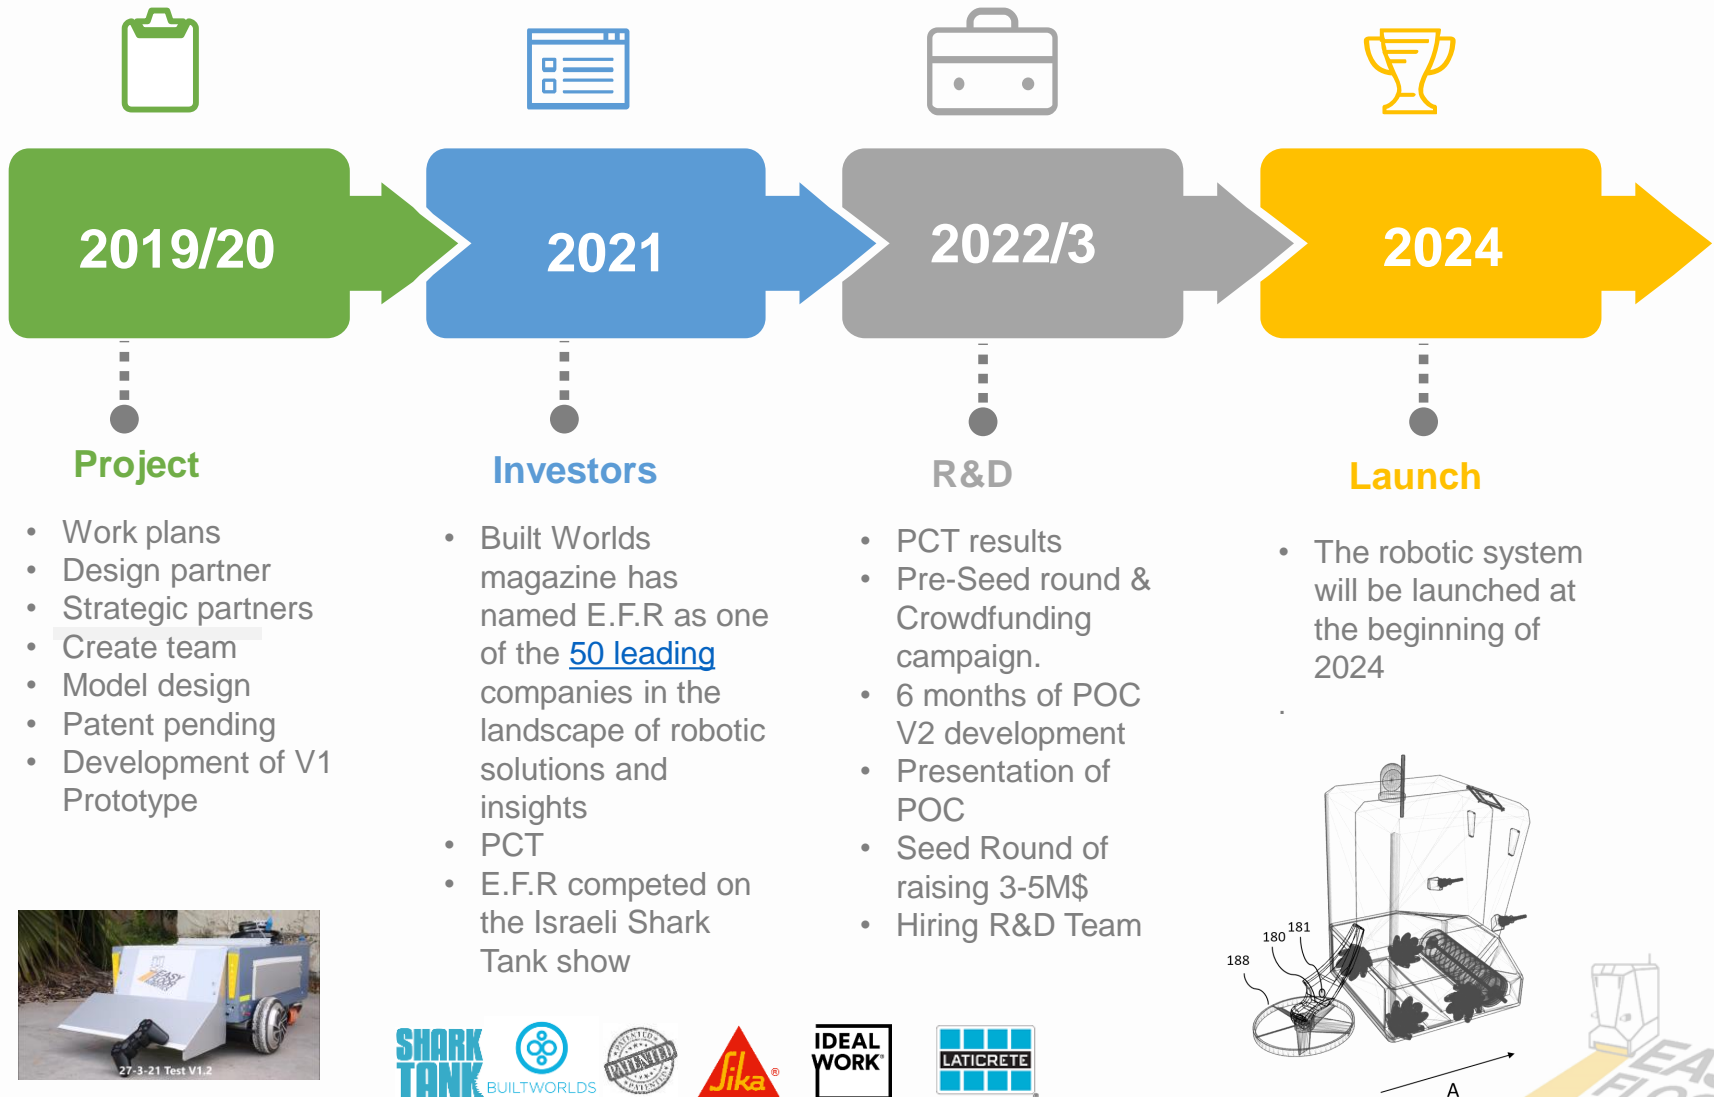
2019/20

2021

2022/3

2024

Project

- Work plans
- Design partner
- Strategic partners
- Create team
- Model design
- Patent pending
- Development of V1 Prototype

27-3-21 Test V1.2

Investors

- Built Worlds magazine has named E.F.R as one of the 50 leading companies in the landscape of robotic solutions and insights
- PCT
- E.F.R competed on the Israeli Shark Tank show

R&D

- PCT results
- Pre-Seed round & Crowdfunding campaign.
- 6 months of POC V2 development
- Presentation of POC
- Seed Round of raising 3-5M$
- Hiring R&D Team

Launch

- The robotic system will be launched at the beginning of 2024

188
180
181
A

SHARK TANK
BUILTWORLDS
PATENTED
Sika
IDEAL WORK
LATICRETE